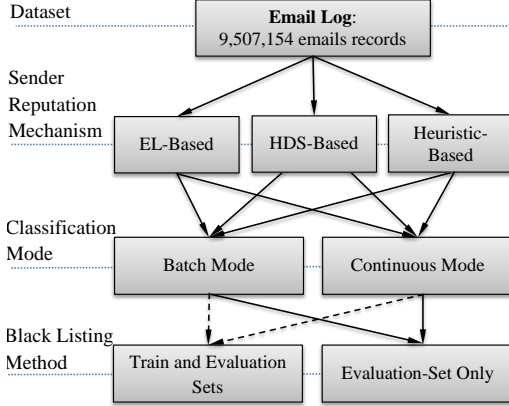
Dataset

Email Log:
9,507,154 emails records

Sender Reputation Mechanism

EL-Based

HDS-Based

Heuristic-Based

Classification Mode

Batch Mode

Continuous Mode

Black Listing Method

Train and Evaluation Sets

Evaluation-Set Only